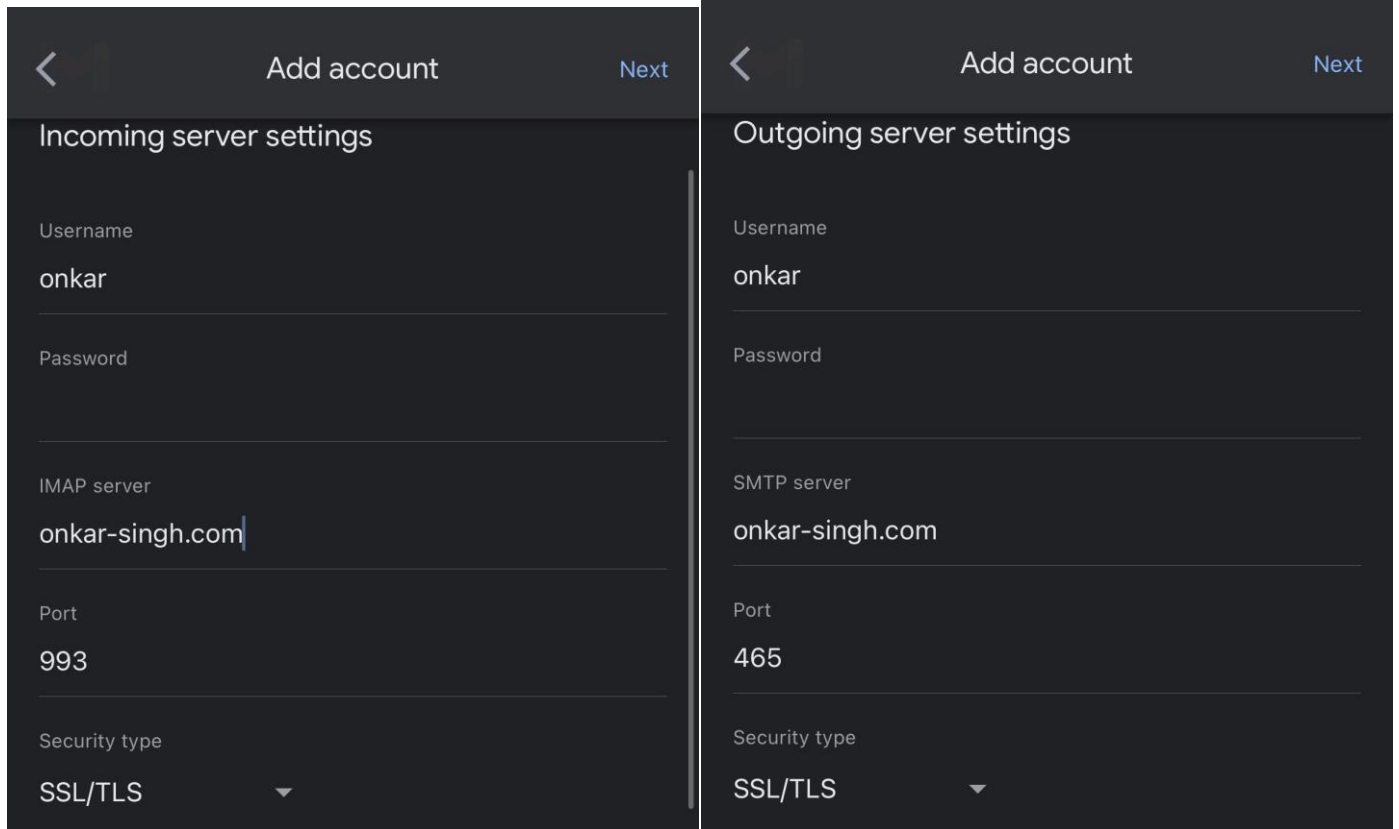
Add account

Next

Incoming server settings

Username

onkar

Password

IMAP server

onkar-singh.com

Port

993

Security type

SSL/TLS

Add account

Next

Outgoing server settings

Username

onkar

Password

SMTP server

onkar-singh.com

Port

465

Security type

SSL/TLS